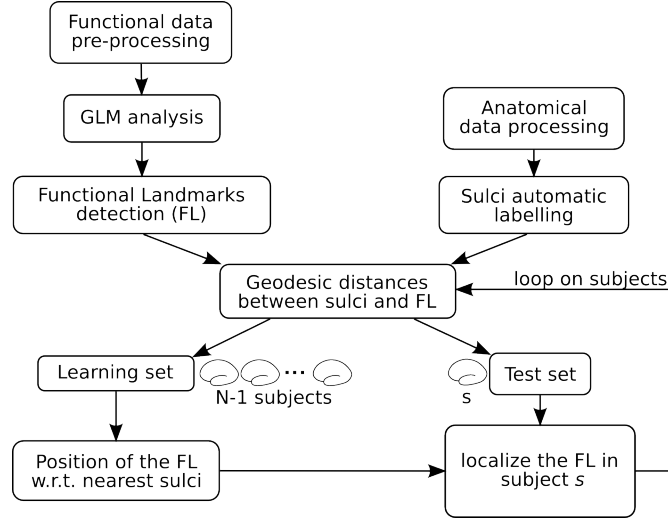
Functional data pre-processing

GLM analysis

Functional Landmarks detection (FL)

Anatomical data processing

Sulci automatic labelling

Geodesic distances between sulci and FL

loop on subjects

Learning set

...

N-1 subjects

s

Test set

Position of the FL w.r.t. nearest sulci

localize the FL in subject $s$